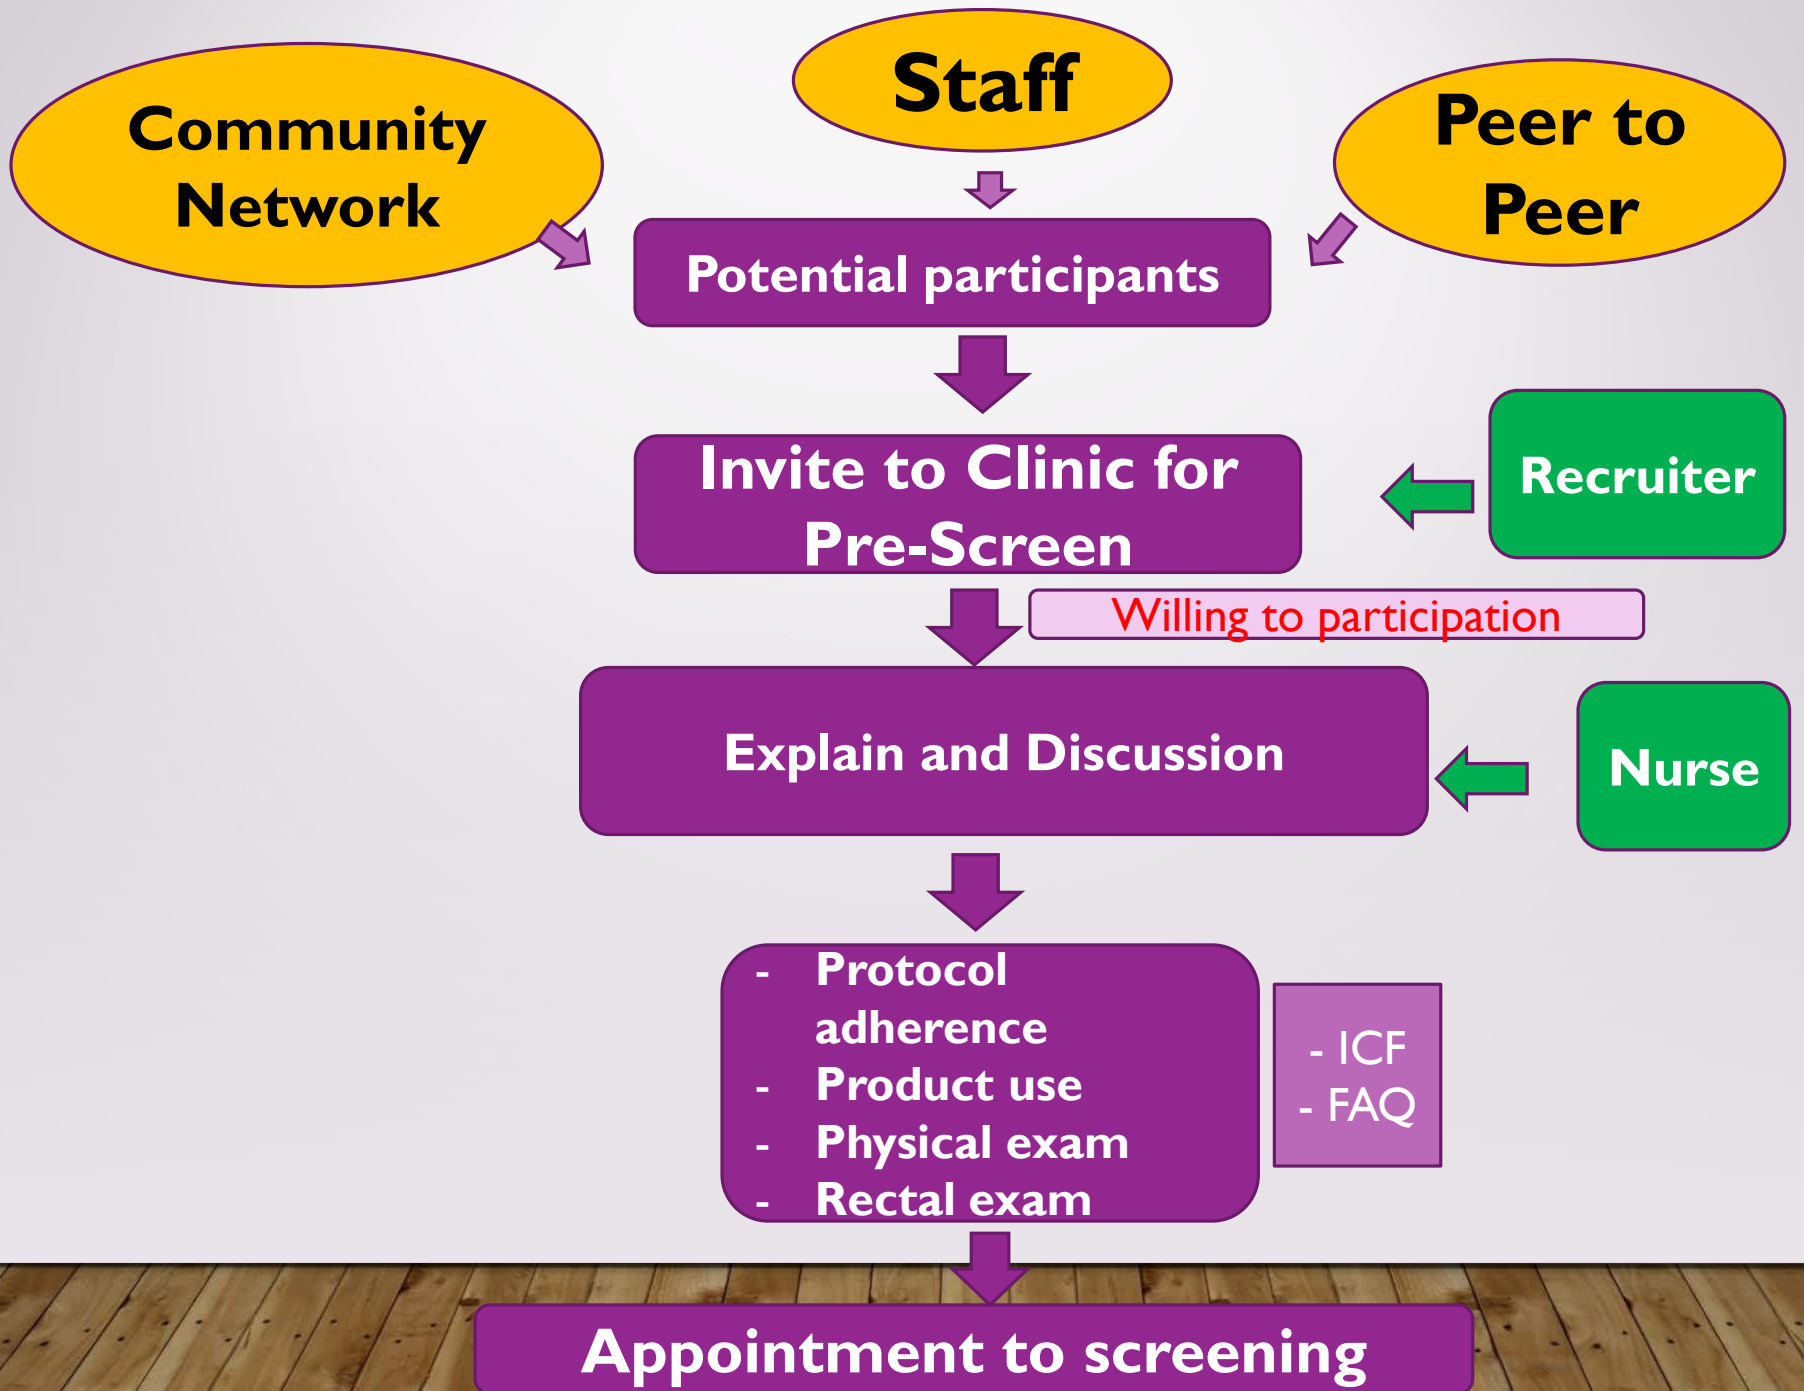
Community Network

Staff

Peer to Peer

Potential participants

Invite to Clinic for Pre-Screen

Recruiter

Willing to participation

Explain and Discussion

Nurse

- Protocol adherence
- Product use
- Physical exam
- Rectal exam

- ICF
- FAQ

Appointment to screening